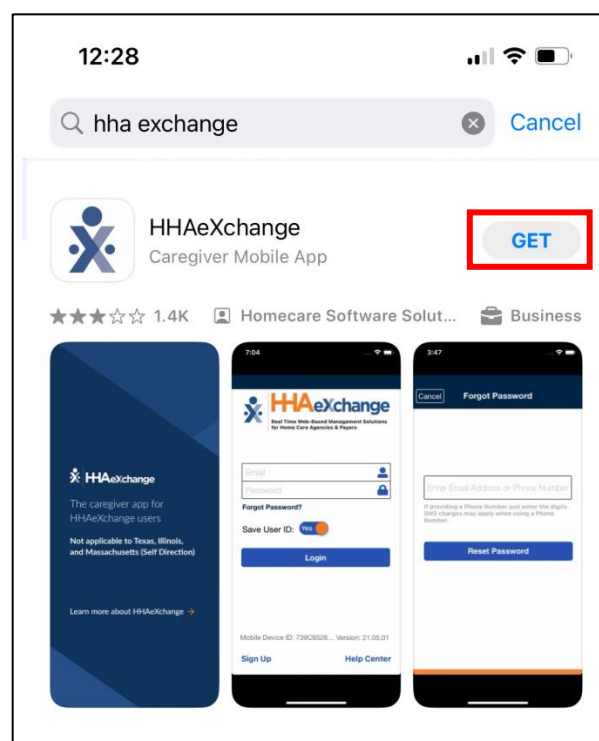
12:28

hha exchange

Cancel

HHAeXchange
Caregiver Mobile App

GET

★★★☆☆ 1.4K   Homecare Software Solut...   Business

HHAeXchange

The caregiver app for HHAeXchange users

Not applicable to Texas, Illinois, and Massachusetts (Self Direction)

Learn more about HHAeXchange →

7:04

HHAeXchange
Real Time Web-Based Management Solutions for Home Care Agencies & Payers

Email
Password
Forgot Password?
Save User ID: Yes
Login

Mobile Device ID: 739C6526... Version: 21.05.01
Sign Up
Help Center

3:47

Cancel
Forgot Password

Enter Email Address or Phone Number
If providing a Phone Number just enter the digits. SMS charges may apply when using a Phone Number.

Reset Password